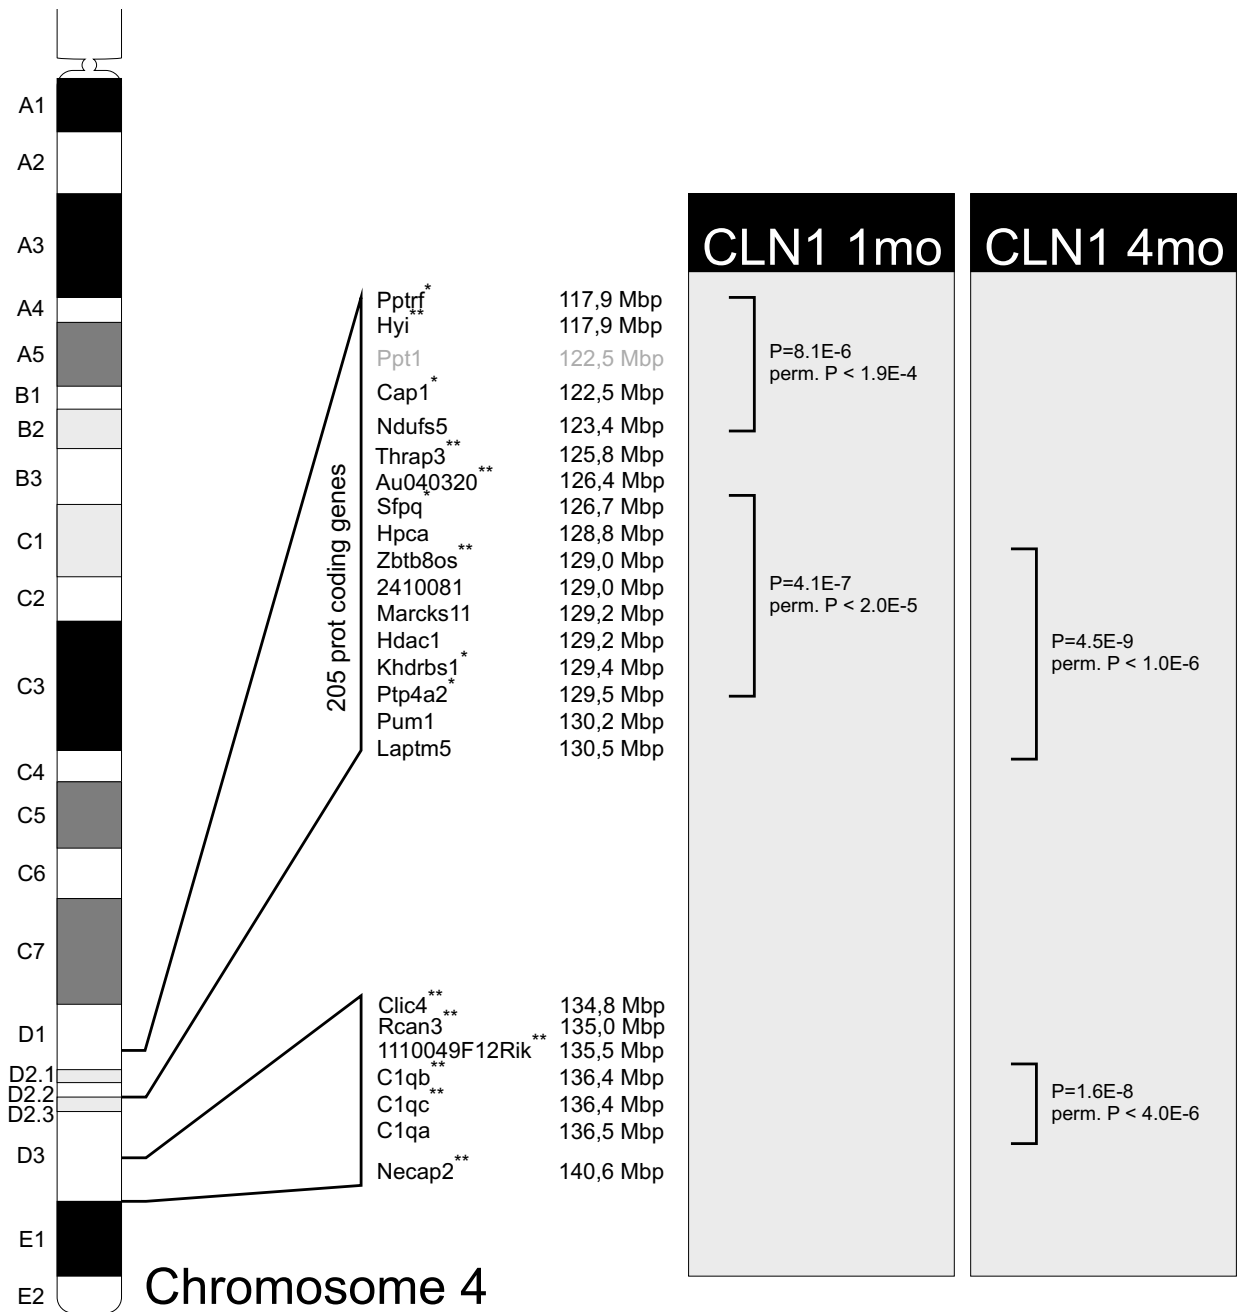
A1
A2
A3
A4
A5
B1
B2
B3
C1
C2
C3
C4
C5
C6
C7
D1
D2.1
D2.2
D2.3
D3
E1
E2

Chromosome 4

205 prot coding genes

| Gene | Position |
|---|---|
| Pptrf* | 117,9 Mbp |
| Hyi** | 117,9 Mbp |
| Ppt1 | 122,5 Mbp |
| Cap1* | 122,5 Mbp |
| Ndufs5 | 123,4 Mbp |
| Thrap3** | 125,8 Mbp |
| Au040320** | 126,4 Mbp |
| Sfpq* | 126,7 Mbp |
| Hpca | 128,8 Mbp |
| Zbtb8os** | 129,0 Mbp |
| 2410081 | 129,0 Mbp |
| Marcks11 | 129,2 Mbp |
| Hdac1 | 129,2 Mbp |
| Khdrbs1* | 129,4 Mbp |
| Ptp4a2* | 129,5 Mbp |
| Pum1 | 130,2 Mbp |
| Laptm5 | 130,5 Mbp |
| Clic4** | 134,8 Mbp |
| Rcan3** | 135,0 Mbp |
| 1110049F12Rik** | 135,5 Mbp |
| C1qb** | 136,4 Mbp |
| C1qc** | 136,4 Mbp |
| C1qa | 136,5 Mbp |
| Necap2** | 140,6 Mbp |

CLN1 1mo

P=8.1E-6
perm. P < 1.9E-4

P=4.1E-7
perm. P < 2.0E-5

CLN1 4mo

P=4.5E-9
perm. P < 1.0E-6

P=1.6E-8
perm. P < 4.0E-6